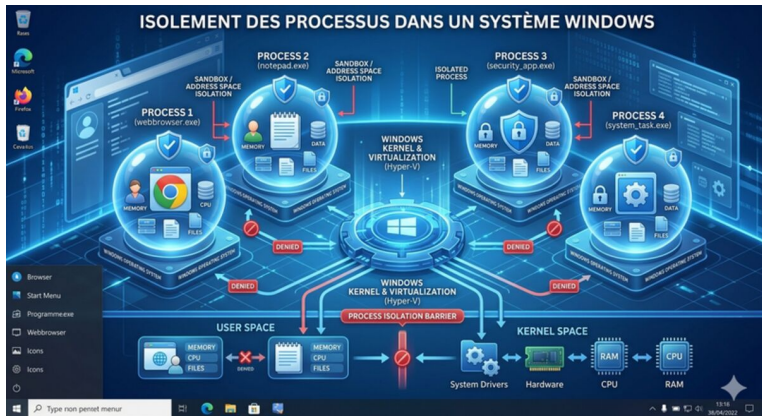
ISOLEMENT DES PROCESSUS DANS UN SYSTÈME WINDOWS

Rases
Microsoft
Firefox
Cavatios

PROCESS 2
(notepad.exe)

SANDBOX / ADDRESS SPACE ISOLATION

PROCESS 3
(security_app.exe)

ISOLATED PROCESS

SANDBOX / ADDRESS SPACE ISOLATION

SANDBOX / ADDRESS SPACE ISOLATION

PROCESS 1
(webbrowser.exe)

PROCESS 4
(system_task.exe)

WINDOWS KERNEL & VIRTUALIZATION
(Hyper-V)

MEMORY
DATA
FILES
MEMORY
CPU
FILES
MEMORY
DATA
MEMORY
DATA
FILES

WINDOWS OPERATING SYSTEM

DENIED
DENIED
DENIED
DENIED
DENIED

WINDOWS KERNEL & VIRTUALIZATION
(Hyper-V)

PROCESS ISOLATION BARRIER

USER SPACE

KERNEL SPACE

MEMORY
CPU
FILES
DENIED
MEMORY
CPU
FILES

RAM
CPU

System Drivers
Hardware
CPU
RAM

Browser
Start Menu
Programme.exe
Webbrowser
Icons
Icons

Type non penset menur

15:18
26/04/2022